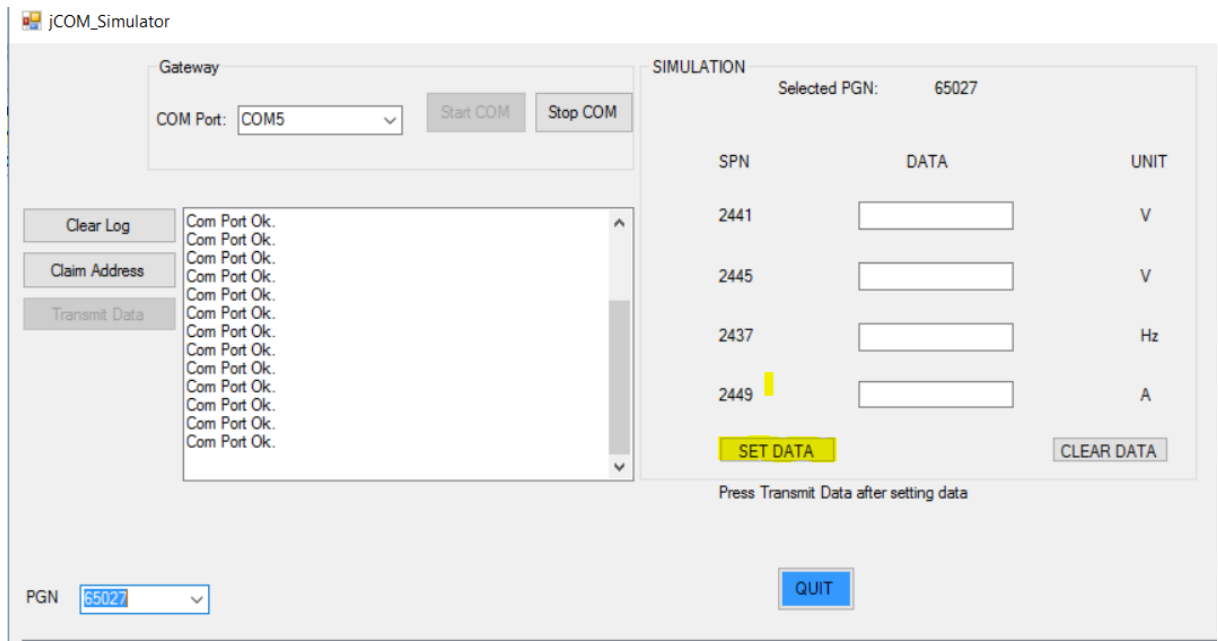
jCOM_Simulator

Gateway

COM Port: COM5

Start COM

Stop COM

Clear Log

Claim Address

Transmit Data

Com Port Ok.
Com Port Ok.
Com Port Ok.
Com Port Ok.
Com Port Ok.
Com Port Ok.
Com Port Ok.
Com Port Ok.
Com Port Ok.
Com Port Ok.
Com Port Ok.
Com Port Ok.
Com Port Ok.

SIMULATION

Selected PGN: 65027

| SPN | DATA | UNIT |
|---|---|---|
| 2441 | | V |
| 2445 | | V |
| 2437 | | Hz |
| 2449 | | A |

SET DATA

CLEAR DATA

Press Transmit Data after setting data

QUIT

PGN 65027